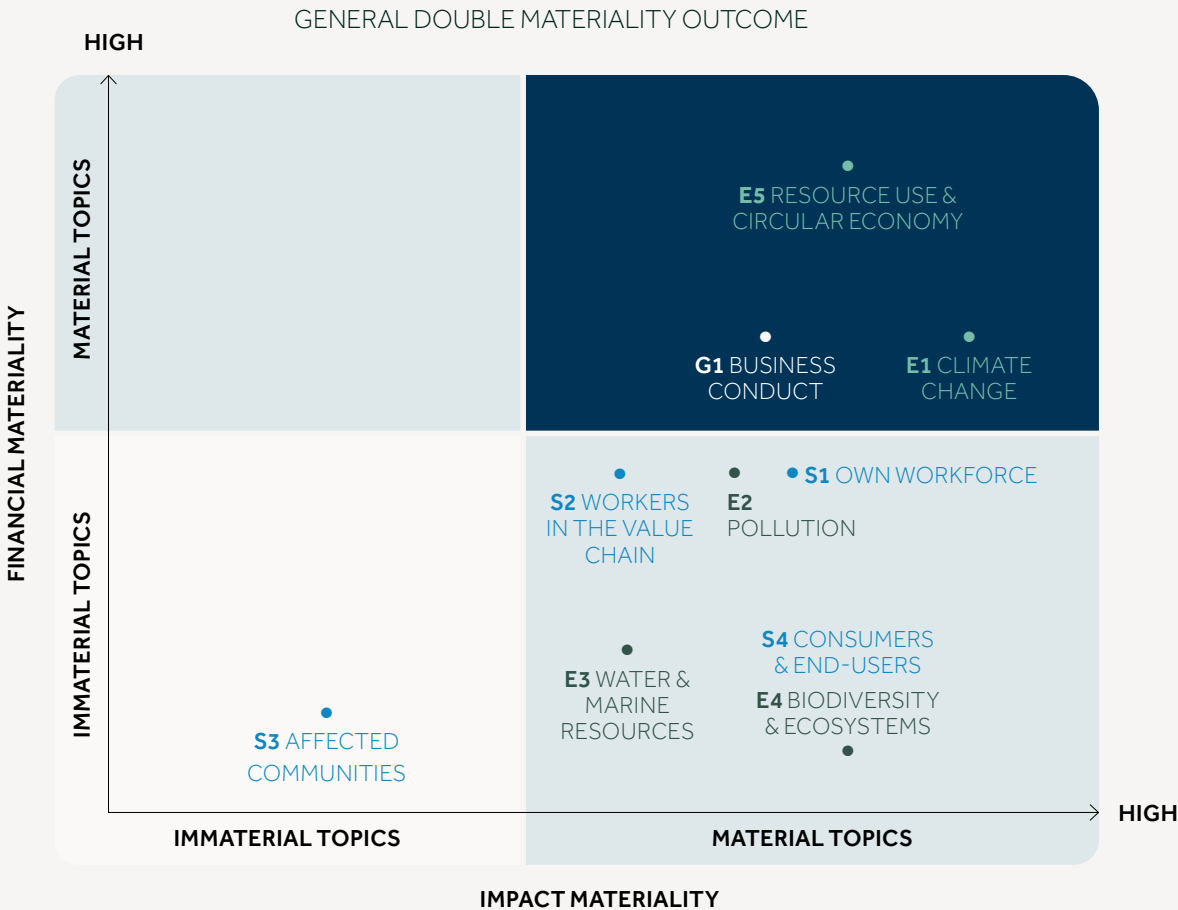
GENERAL DOUBLE MATERIALITY OUTCOME

HIGH

FINANCIAL MATERIALITY

MATERIAL TOPICS

IMMATERIAL TOPICS

E5 RESOURCE USE & CIRCULAR ECONOMY

G1 BUSINESS CONDUCT

E1 CLIMATE CHANGE

S2 WORKERS IN THE VALUE CHAIN

E2 POLLUTION

S1 OWN WORKFORCE

E3 WATER & MARINE RESOURCES

S4 CONSUMERS & END-USERS

E4 BIODIVERSITY & ECOSYSTEMS

S3 AFFECTED COMMUNITIES

HIGH

IMMATERIAL TOPICS

MATERIAL TOPICS

IMPACT MATERIALITY